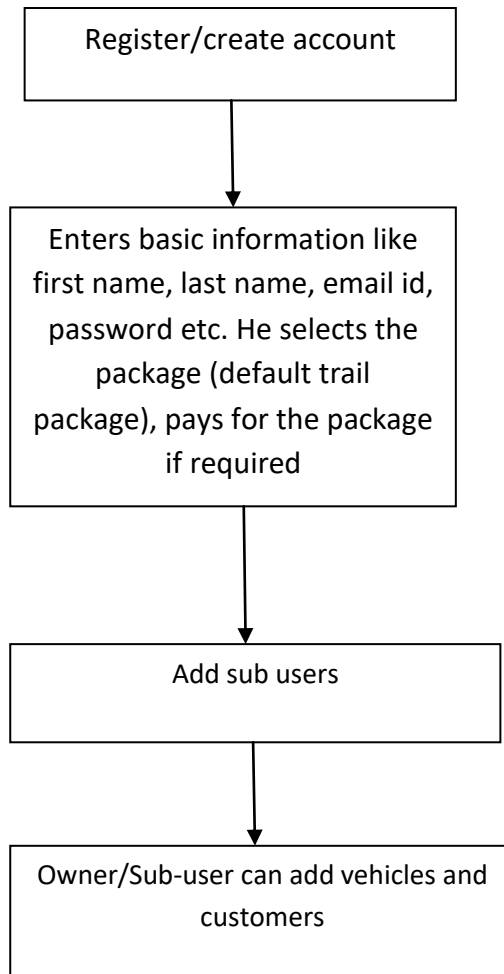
Register/create account

Enters basic information like first name, last name, email id, password etc. He selects the package (default trail package), pays for the package if required

Add sub users

Owner/Sub-user can add vehicles and customers